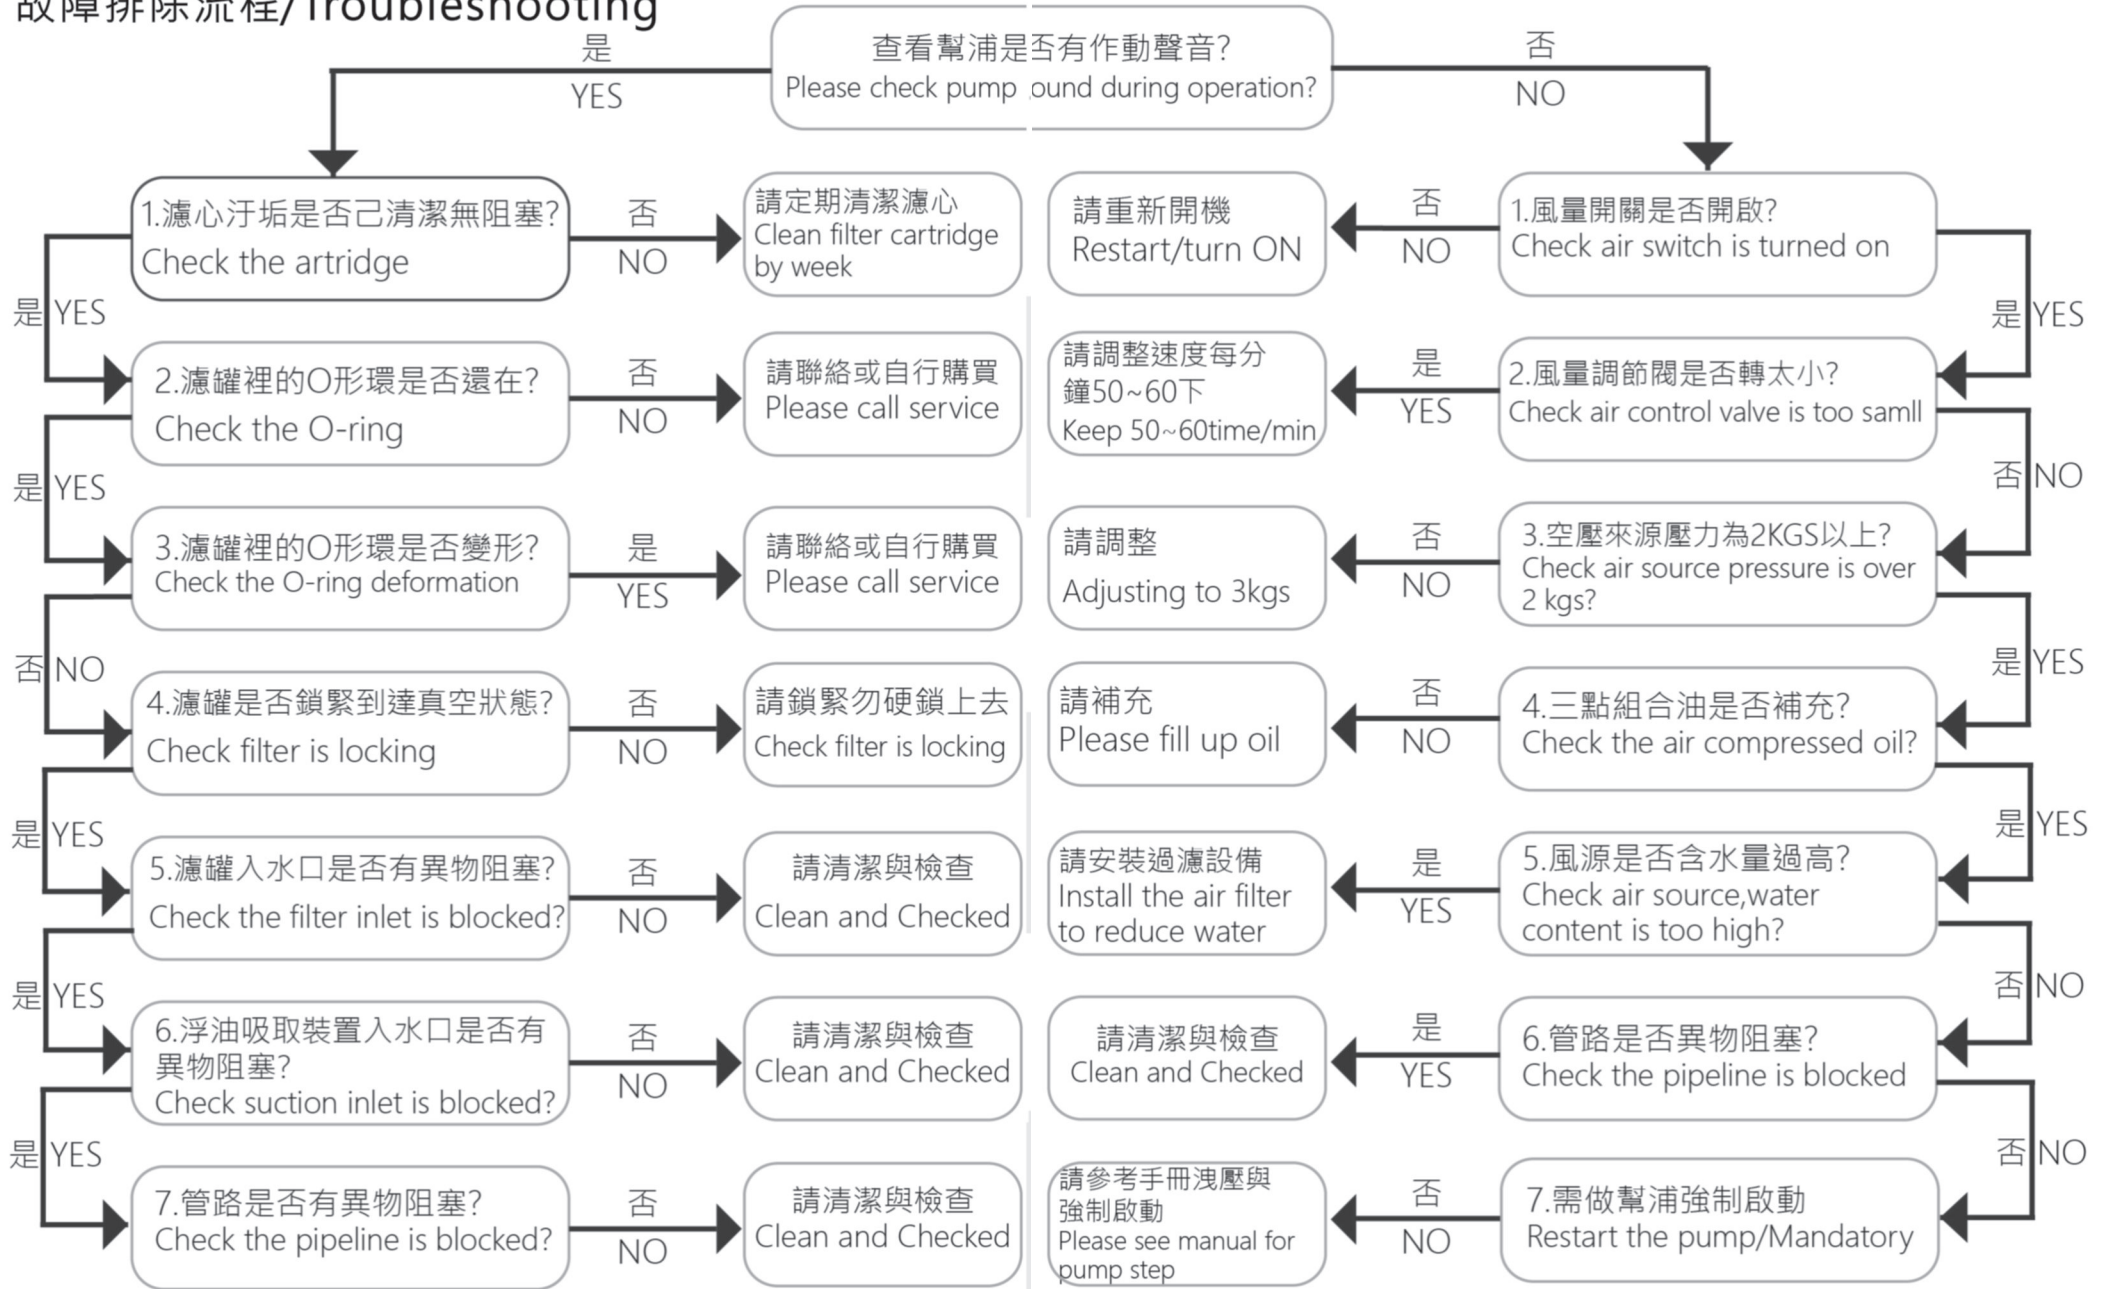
故障排除流程/Troubleshooting

查看幫浦是否有作動聲音?
Please check pump ound during operation?

是
YES

否
NO

1.濾心汙垢是否己清潔無阻塞?
Check the artridge
否
NO
請定期清潔濾心
Clean filter cartridge by week

是 YES

2.濾罐裡的O形環是否還在?
Check the O-ring
否
NO
請聯絡或自行購買
Please call service

是 YES

3.濾罐裡的O形環是否變形?
Check the O-ring deformation
是
YES
請聯絡或自行購買
Please call service

否 NO

4.濾罐是否鎖緊到達真空狀態?
Check filter is locking
否
NO
請鎖緊勿硬鎖上去
Check filter is locking

是 YES

5.濾罐入水口是否有異物阻塞?
Check the filter inlet is blocked?
否
NO
請清潔與檢查
Clean and Checked

是 YES

6.浮油吸取裝置入水口是否有異物阻塞?
Check suction inlet is blocked?
否
NO
請清潔與檢查
Clean and Checked

是 YES

7.管路是否有異物阻塞?
Check the pipeline is blocked?
否
NO
請清潔與檢查
Clean and Checked

1.風量開關是否開啟?
Check air switch is turned on
否
NO
請重新開機
Restart/turn ON

是 YES

2.風量調節閥是否轉太小?
Check air control valve is too samll
是
YES
請調整速度每分鐘50~60下
Keep 50~60time/min

否 NO

3.空壓來源壓力為2KGS以上?
Check air source pressure is over 2 kgs?
否
NO
請調整
Adjusting to 3kgs

是 YES

4.三點組合油是否補充?
Check the air compressed oil?
否
NO
請補充
Please fill up oil

是 YES

5.風源是否含水量過高?
Check air source,water content is too high?
是
YES
請安裝過濾設備
Install the air filter to reduce water

否 NO

6.管路是否異物阻塞?
Check the pipeline is blocked
是
YES
請清潔與檢查
Clean and Checked

否 NO

7.需做幫浦強制啟動
Restart the pump/Mandatory
否
NO
請參考手冊洩壓與強制啟動
Please see manual for pump step